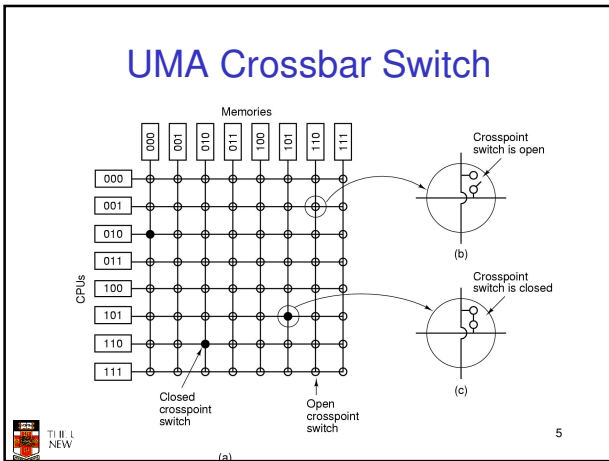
UMA Crossbar Switch

Memories

000
001
010
011
100
101
110
111

CPUs

000
001
010
011
100
101
110
111

Crosspoint switch is open

(b)

Crosspoint switch is closed

(c)

Closed crosspoint switch

Open crosspoint switch

(a)

THE UNIVERSITY OF NEW

5